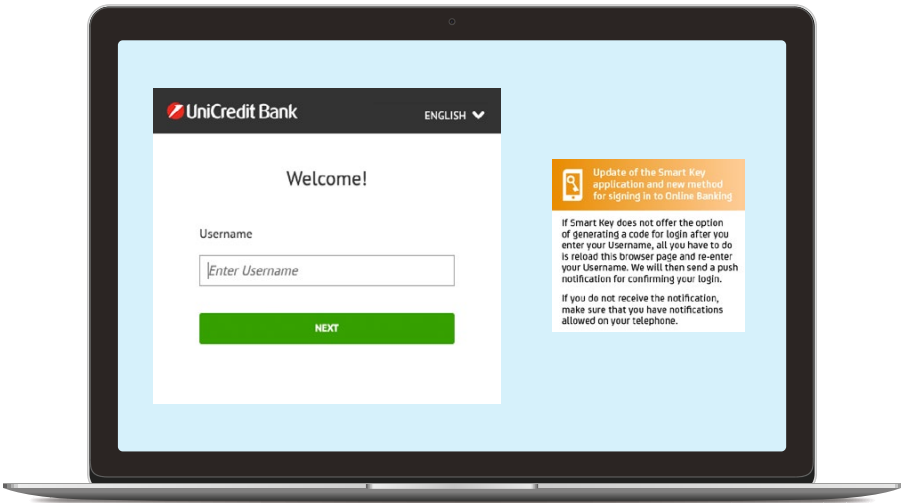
UniCredit Bank

ENGLISH

Welcome!

Username

Enter Username

NEXT

Update of the Smart Key application and new method for signing in to Online Banking

If Smart Key does not offer the option of generating a code for login after you enter your Username, all you have to do is reload this browser page and re-enter your Username. We will then send a push notification for confirming your login.

If you do not receive the notification, make sure that you have notifications allowed on your telephone.